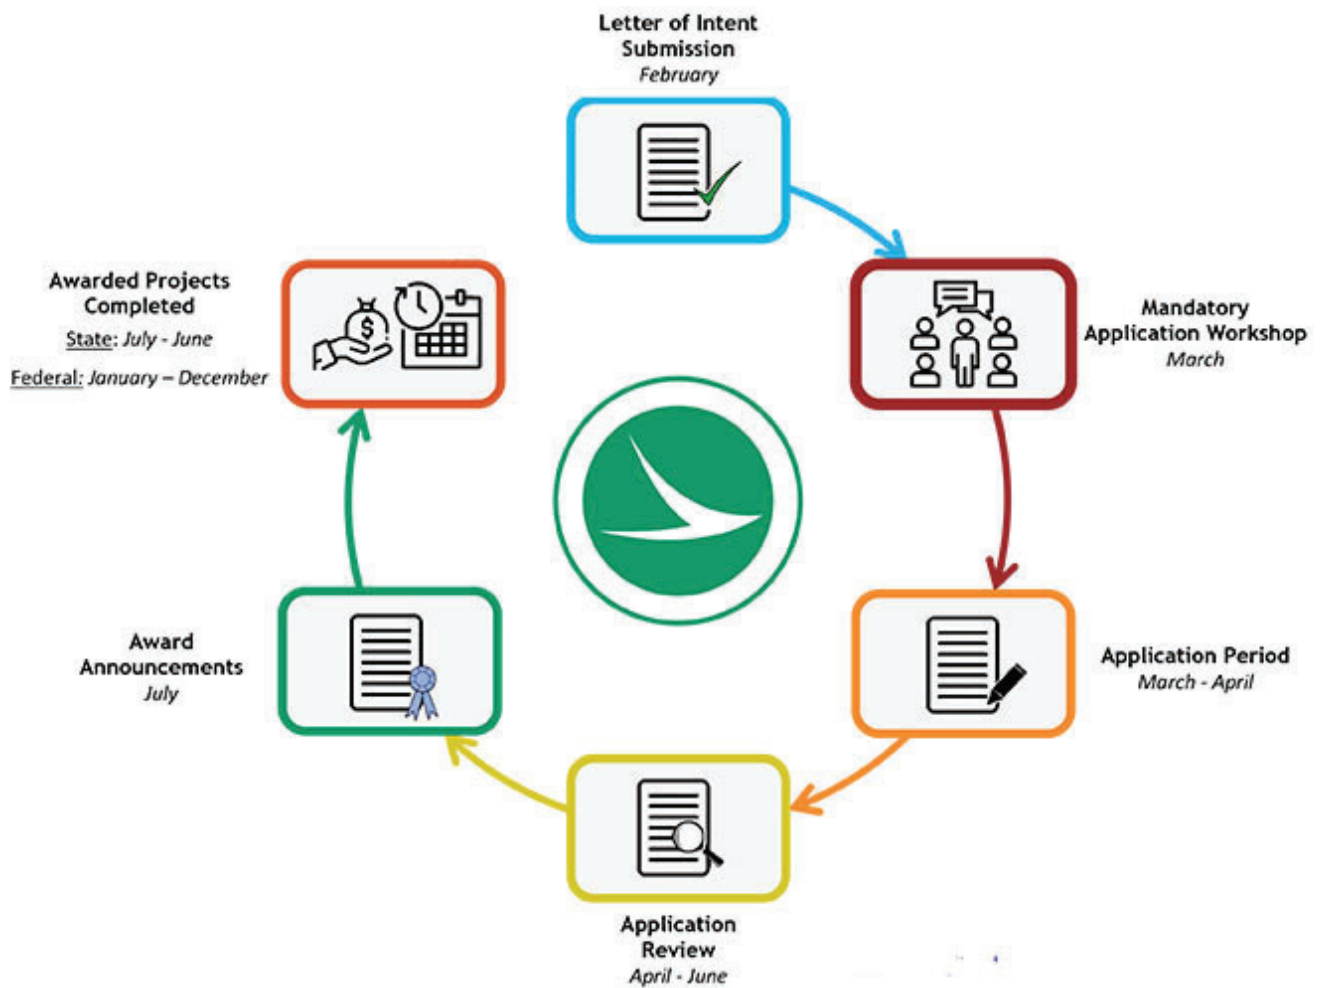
Letter of Intent Submission
February

Mandatory Application Workshop
March

Application Period
March - April

Application Review
April - June

Award Announcements
July

Awarded Projects Completed
State: July - June
Federal: January – December

$